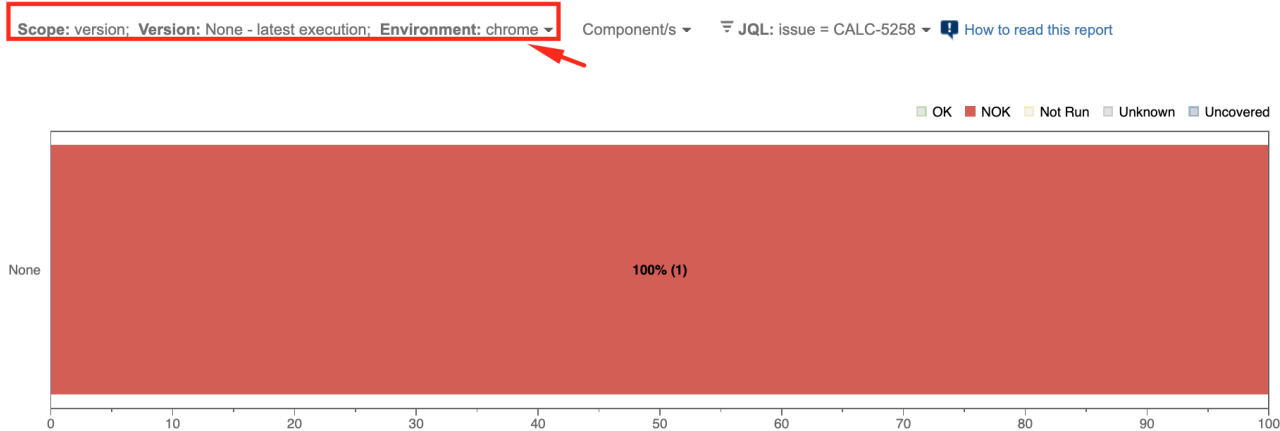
**Scope:** version; **Version:** None - latest execution; **Environment:** chrome

Component/s

**JQL:** issue = CALC-5258

How to read this report

OK NOK Not Run Unknown Uncovered

None

**100% (1)**

0 10 20 30 40 50 60 70 80 90 100